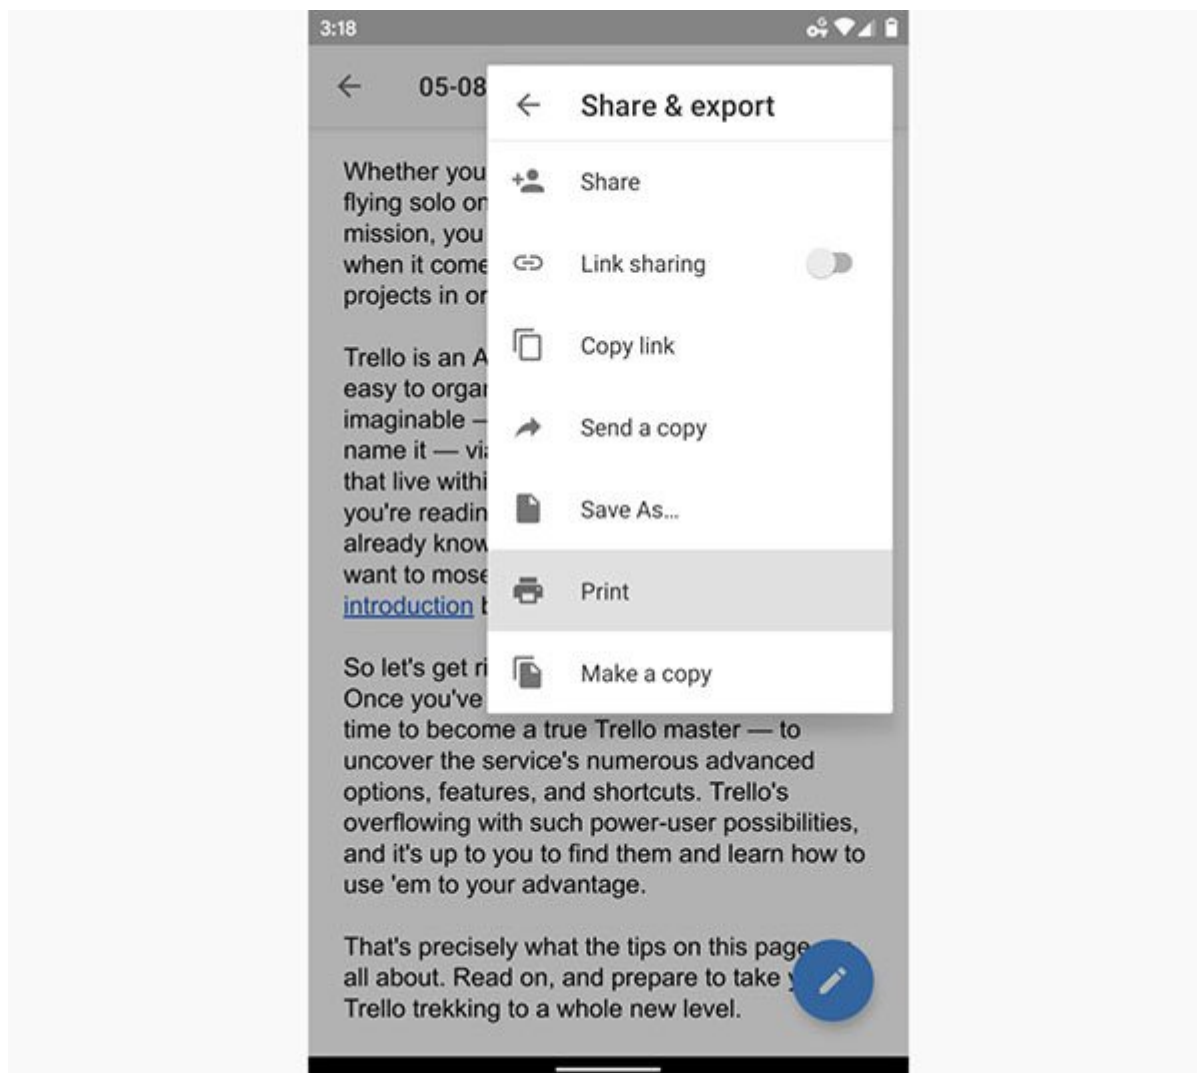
3:18

05-08

Share & export

Share

Link sharing

Copy link

Send a copy

Save As...

Print

Make a copy

Whether you
flying solo or
mission, you
when it come
projects in or

Trello is an A
easy to orga
imaginable –
name it — vi
that live withi
you're readin
already know
want to mose
introduction

So let's get ri
Once you've
time to become a true Trello master — to uncover the service's numerous advanced options, features, and shortcuts. Trello's overflowing with such power-user possibilities, and it's up to you to find them and learn how to use 'em to your advantage.

That's precisely what the tips on this page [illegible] all about. Read on, and prepare to take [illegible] Trello trekking to a whole new level.